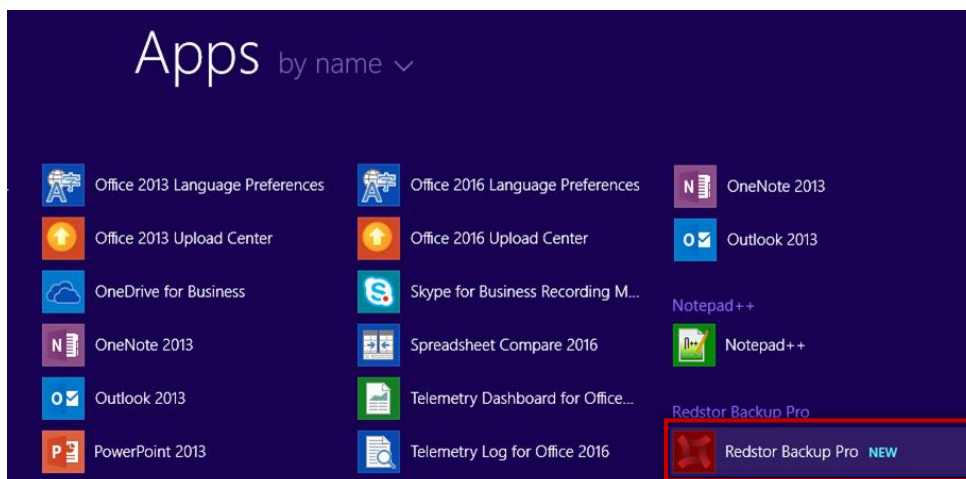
Apps by name

Office 2013 Language Preferences
Office 2013 Upload Center
OneDrive for Business
OneNote 2013
Outlook 2013
PowerPoint 2013

Office 2016 Language Preferences
Office 2016 Upload Center
Skype for Business Recording M...
Spreadsheet Compare 2016
Telemetry Dashboard for Office...
Telemetry Log for Office 2016

OneNote 2013
Outlook 2013
Notepad++
Notepad++
Redstor Backup Pro
Redstor Backup Pro NEW